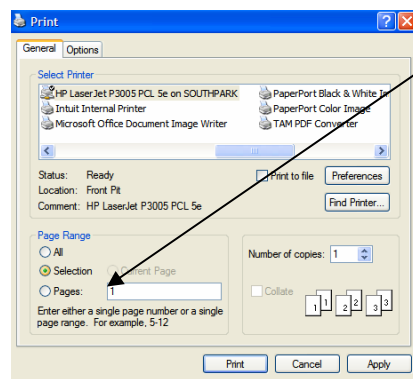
Print

General | Options

Select Printer

HP LaserJet P3005 PCL 5e on SOUTHPARK
Intuit Internal Printer
Microsoft Office Document Image Writer
PaperPort Black & White I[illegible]
PaperPort Color Image
TAM PDF Converter

Status: Ready
Location: Front Pit
Comment: HP LaserJet P3005 PCL 5e

Print to file
Preferences
Find Printer...

Page Range
All
Selection
Current Page
Pages: 1

Enter either a single page number or a single page range. For example, 5-12

Number of copies: 1

Collate

1 1 2 2 3 3

Print
Cancel
Apply